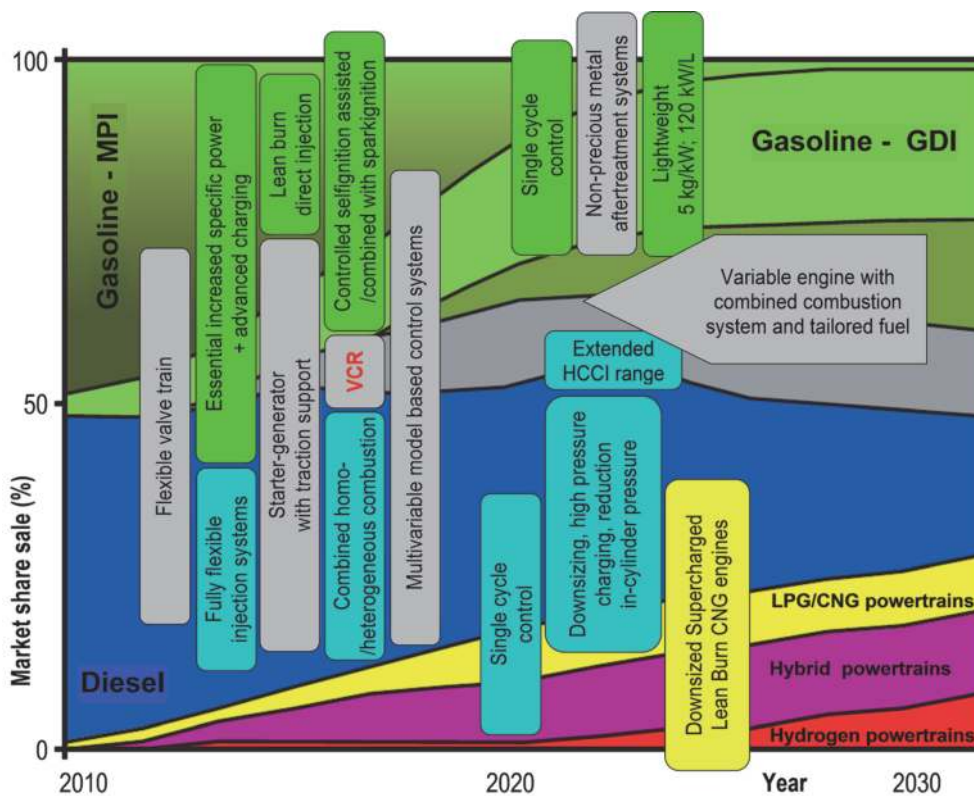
100

50

0

Market share sale (%)

Gasoline - MPI

Gasoline - GDI

Diesel

Flexible valve train

Essential increased specific power + advanced charging

Fully flexible injection systems

Lean burn direct injection

Starter-generator with traction support

Controlled selfignition assisted /combined with sparkignition

VCR

Combined homo- /heterogeneous combustion

Multivariable model based control systems

Single cycle control

Non-precious metal aftertreatment systems

Lightweight 5 kg/kW; 120 kW/L

Variable engine with combined combustion system and tailored fuel

Extended HCCI range

Downsizing, high pressure charging, reduction in-cylinder pressure

Single cycle control

Downsized Supercharged Lean Burn CNG engines

LPG/CNG powertrains

Hybrid powertrains

Hydrogen powertrains

2010

2020

Year

2030